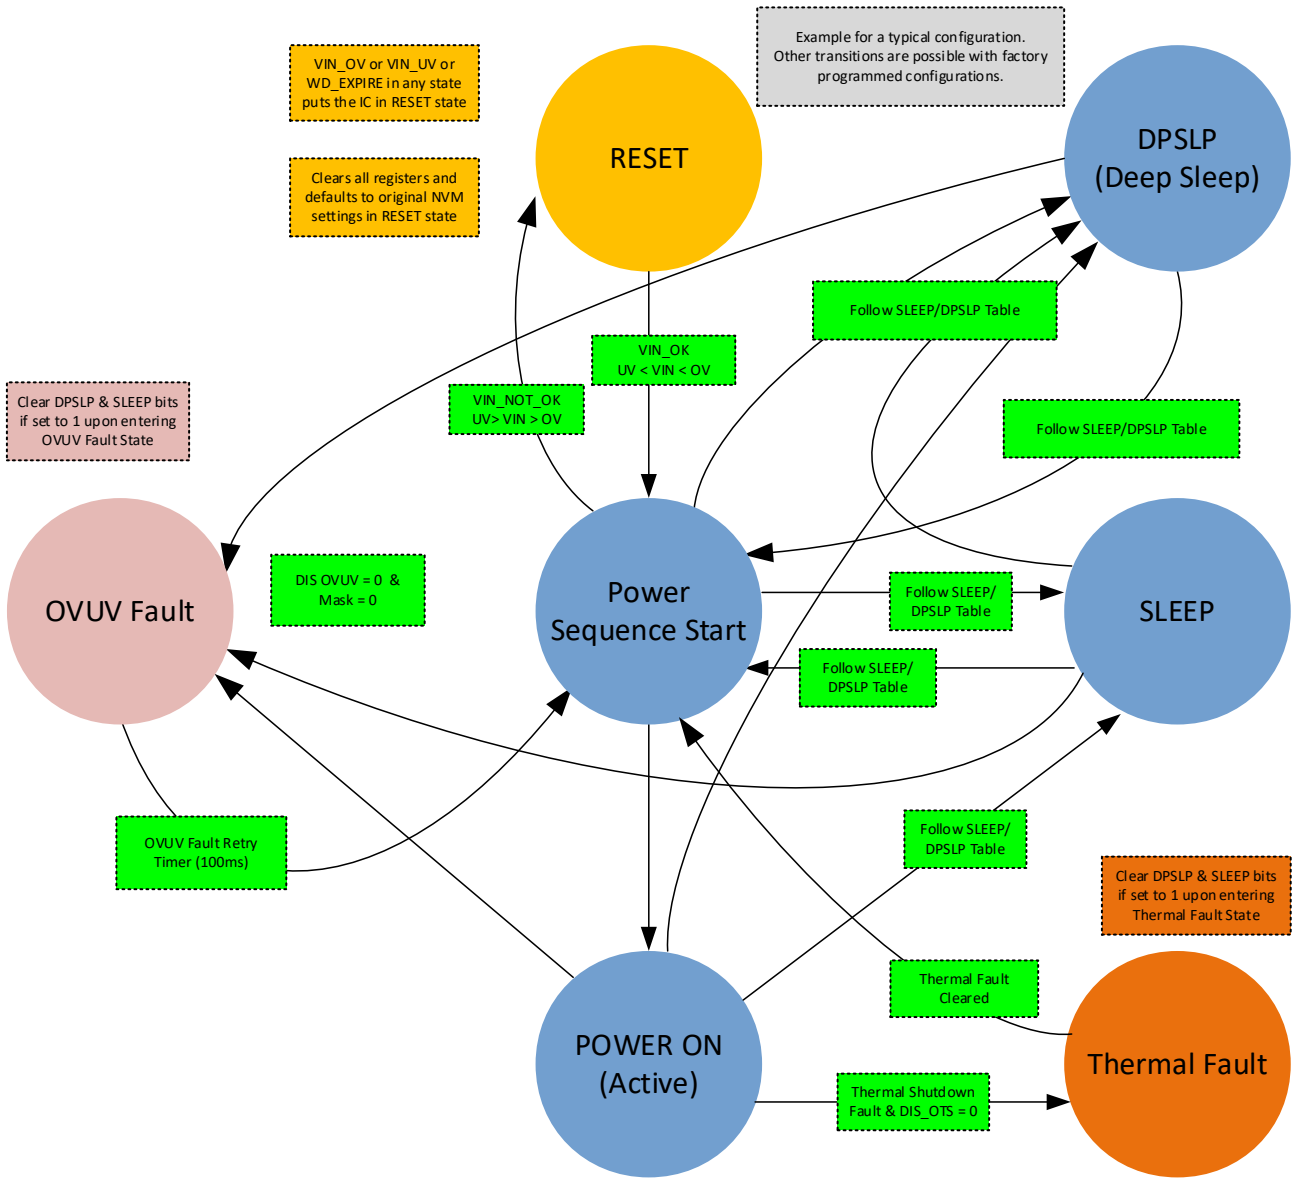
VIN_OV or VIN_UV or WD_EXPIRE in any state puts the IC in RESET state

Clears all registers and defaults to original NVM settings in RESET state

RESET

Example for a typical configuration. Other transitions are possible with factory programmed configurations.

DPSLP (Deep Sleep)

Follow SLEEP/DPSLP Table

VIN_OK UV < VIN < OV

VIN_NOT_OK UV> VIN > OV

Clear DPSLP & SLEEP bits if set to 1 upon entering OVUV Fault State

Follow SLEEP/DPSLP Table

OVUV Fault

DIS OVUV = 0 & Mask = 0

Power Sequence Start

Follow SLEEP/ DPSLP Table

SLEEP

Follow SLEEP/ DPSLP Table

OVUV Fault Retry Timer (100ms)

Follow SLEEP/ DPSLP Table

Clear DPSLP & SLEEP bits if set to 1 upon entering Thermal Fault State

Thermal Fault Cleared

POWER ON (Active)

Thermal Shutdown Fault & DIS_OTS = 0

Thermal Fault